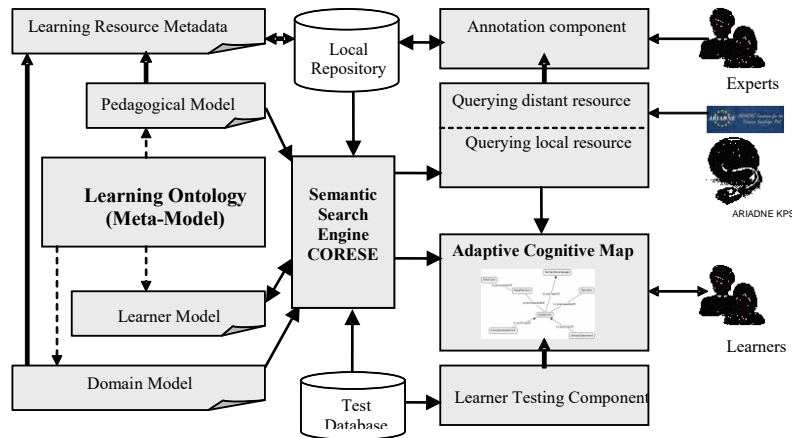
Learning Resource Metadata

Local Repository

Annotation component

Experts

Pedagogical Model

Querying distant resource

Querying local resource

ARIADNE KPS

Learning Ontology (Meta-Model)

Semantic Search Engine CORESE

Adaptive Cognitive Map

Learner Model

Learners

Domain Model

Test Database

Learner Testing Component